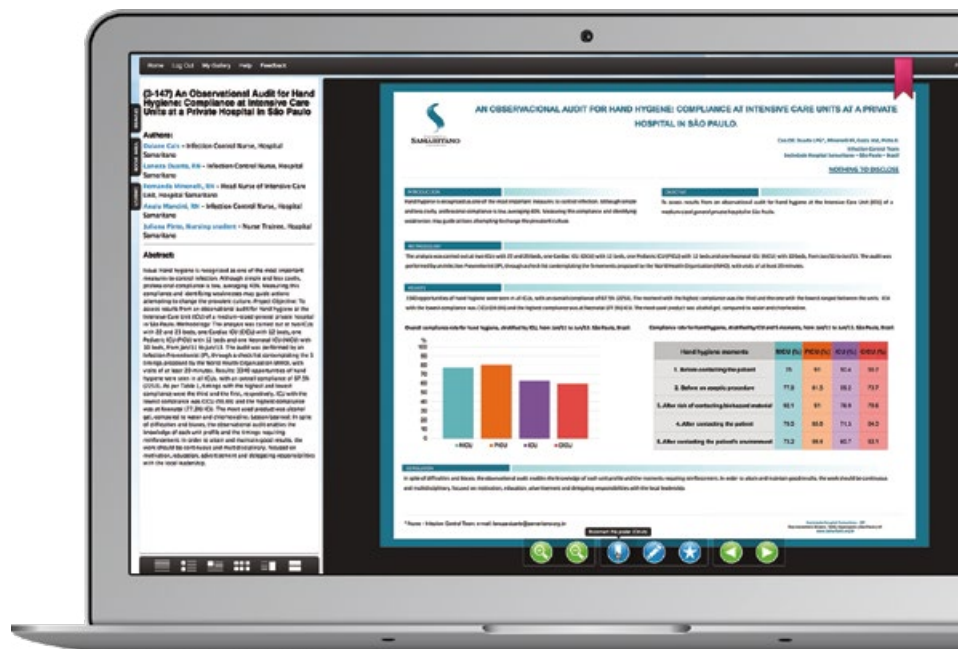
Home Log Out My Gallery Help Feedback

(3-147) An Observational Audit for Hand Hygiene: Compliance at Intensive Care Units at a Private Hospital in São Paulo

Authors:

Daiane Cais - Infection Control Nurse, Hospital Samaritano

Lenara Duarte, RN - Infection Control Nurse, Hospital Samaritano

Fernanda Mimenath, RN - Head Nurse of Intensive Care Unit, Hospital Samaritano

Amaia Mancini, RN - Infection Control Nurse, Hospital Samaritano

Juliana Pinto, Nursing student - Nurse Trainee, Hospital Samaritano

Abstract:

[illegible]

AN OBSERVACIONAL AUDIT FOR HAND HYGIENE: COMPLIANCE AT INTENSIVE CARE UNITS AT A PRIVATE HOSPITAL IN SÃO PAULO.

SAMARITANO

NOTHING TO DISCLOSE

INTRODUCTION

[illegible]

OBJECTIVE

To assess results from an observational audit for hand hygiene at the Intensive Care Unit (ICU) of a medium-sized general private hospital in São Paulo.

METHODOLOGY

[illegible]

RESULTS

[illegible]

Overall compliance rate for hand hygiene, stratified by ICU, from Jun/11 to Jun/13. São Paulo, Brazil

NICU PICU ICU CICU

Compliance rate for hand hygiene, stratified by ICU and 5 moments, from Jun/11 to Jun/13. São Paulo, Brazil

| Hand hygiene moments | NICU (%) | PICU (%) | ICU (%) | CICU (%) |
|---|---|---|---|---|
| 1. Before contacting the patient | 75 | 91 | 92.4 | 50.7 |
| 2. Before an aseptic procedure | 77.8 | 81.5 | 68.2 | 73.7 |
| 3. After risk of contacting biohazard material | 92.1 | 91 | 78.9 | 79.8 |
| 4. After contacting the patient | 79.5 | 80.8 | 71.3 | 54.2 |
| 5. After contacting the patient's environment | 73.2 | 88.6 | 60.7 | 53.1 |

CONCLUSION

In spite of difficulties and biases, the observational audit enables the knowledge of each unit profile and the moments requiring reinforcement. In order to attain and maintain good results, the work should be continuous and multidisciplinary, focused on motivation, education, advertisement and delegating responsibilities with the local leadership.

Bookmark this poster (Ctrl+D)